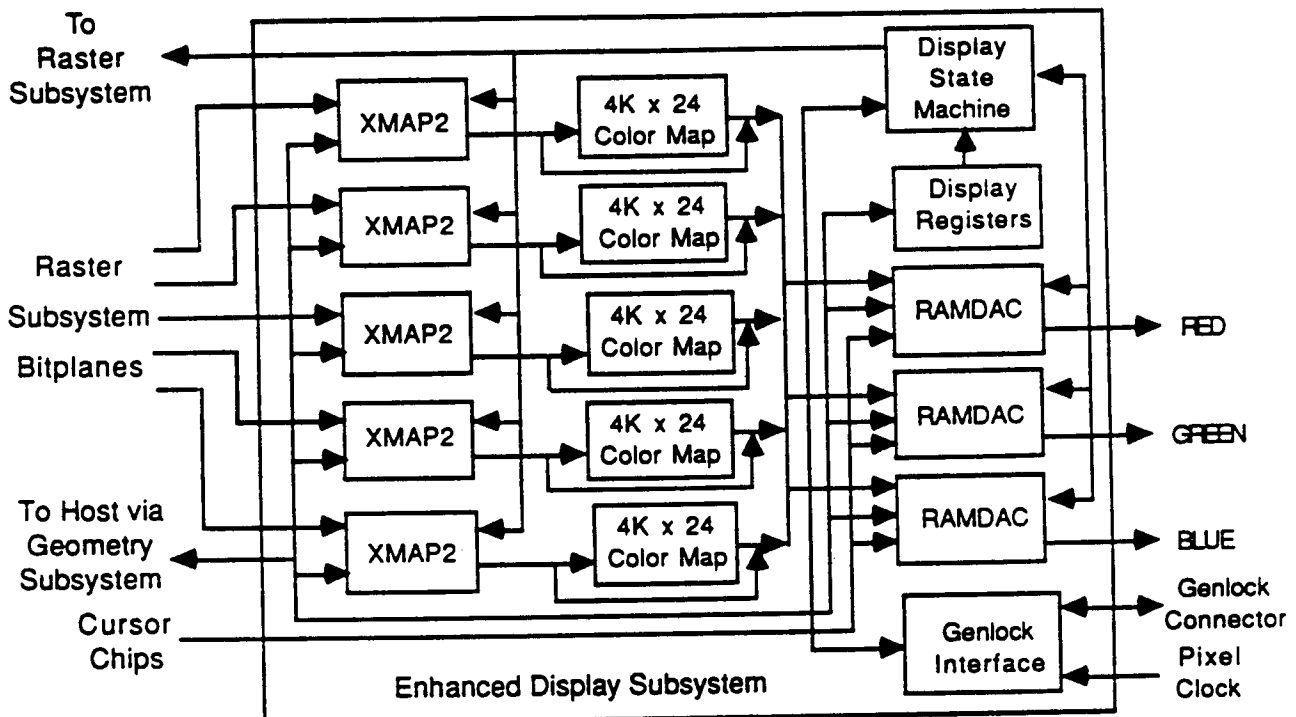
To Raster Subsystem

XMAP2

4K x 24 Color Map

Display State Machine

XMAP2

4K x 24 Color Map

Display Registers

Raster Subsystem Bitplanes

XMAP2

4K x 24 Color Map

RAMDAC

RED

XMAP2

4K x 24 Color Map

RAMDAC

GREEN

To Host via Geometry Subsystem

XMAP2

4K x 24 Color Map

RAMDAC

BLUE

Cursor Chips

Genlock Interface

Genlock Connector

Pixel Clock

Enhanced Display Subsystem